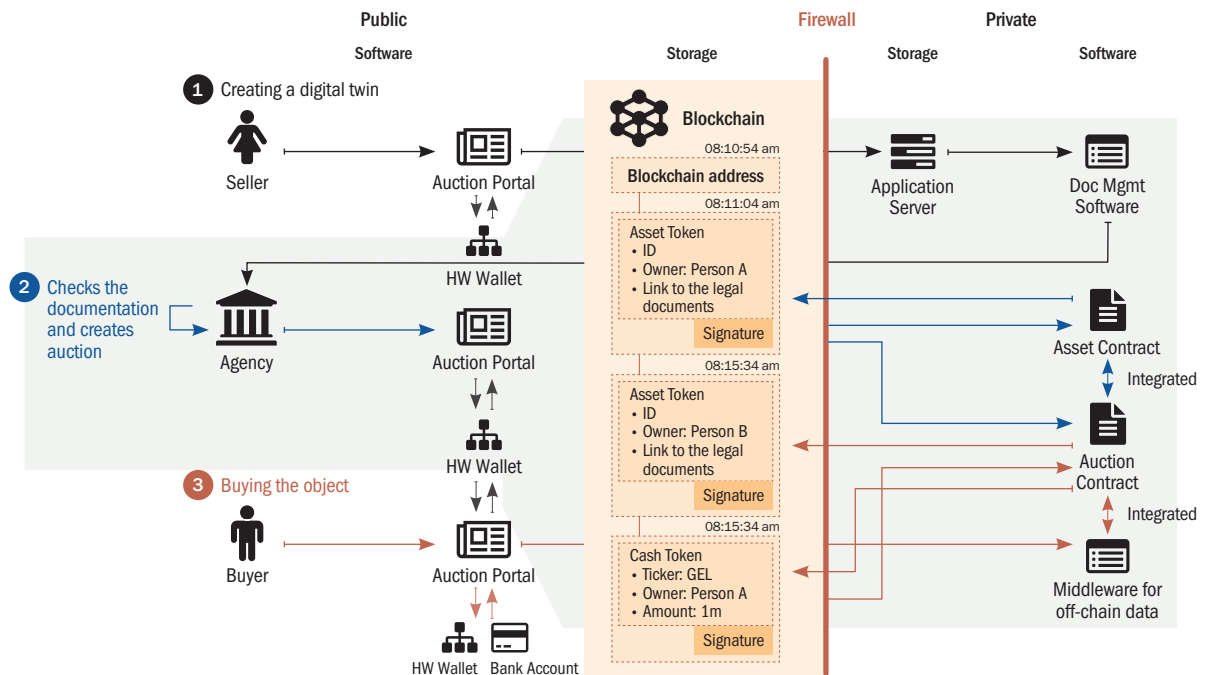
Public

Firewall

Private

Software

Storage

Storage

Software

1 Creating a digital twin

Seller

Auction Portal

Blockchain

08:10:54 am

Blockchain address

08:11:04 am

Application Server

Doc Mgmt Software

HW Wallet

2 Checks the documentation and creates auction

Agency

Auction Portal

Asset Token
• ID
• Owner: Person A
• Link to the legal documents

Signature

Asset Contract

08:15:34 am

Integrated

Asset Token
• ID
• Owner: Person B
• Link to the legal documents

Signature

HW Wallet

Auction Contract

3 Buying the object

08:15:34 am

Integrated

Buyer

Auction Portal

Cash Token
• Ticker: GEL
• Owner: Person A
• Amount: 1m

Signature

Middleware for off-chain data

HW Wallet

Bank Account